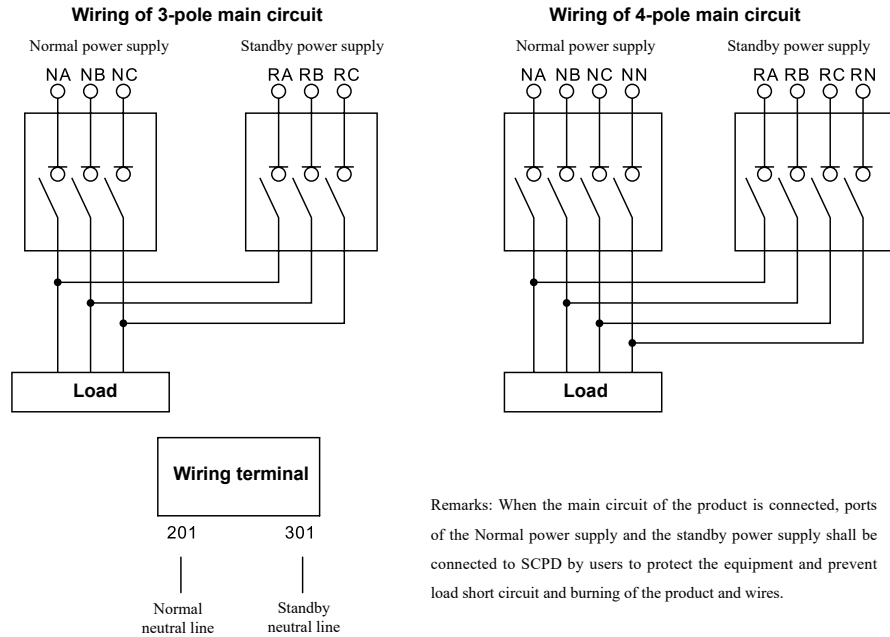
Wiring of 3-pole main circuit

Normal power supply

NA NB NC

Standby power supply

RA RB RC

Load

Wiring of 4-pole main circuit

Normal power supply

NA NB NC NN

Standby power supply

RA RB RC RN

Load

Wiring terminal

201

301

Normal neutral line

Standby neutral line

Remarks: When the main circuit of the product is connected, ports of the Normal power supply and the standby power supply shall be connected to SCPD by users to protect the equipment and prevent load short circuit and burning of the product and wires.